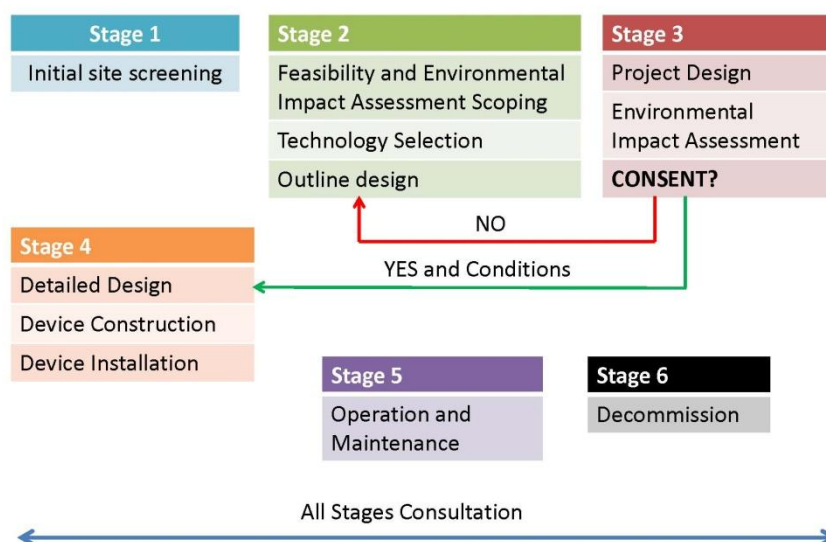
Stage 1
Initial site screening

Stage 2
Feasibility and Environmental Impact Assessment Scoping
Technology Selection
Outline design

Stage 3
Project Design
Environmental Impact Assessment
CONSENT?

NO

YES and Conditions

Stage 4
Detailed Design
Device Construction
Device Installation

Stage 5
Operation and Maintenance

Stage 6
Decommission

All Stages Consultation